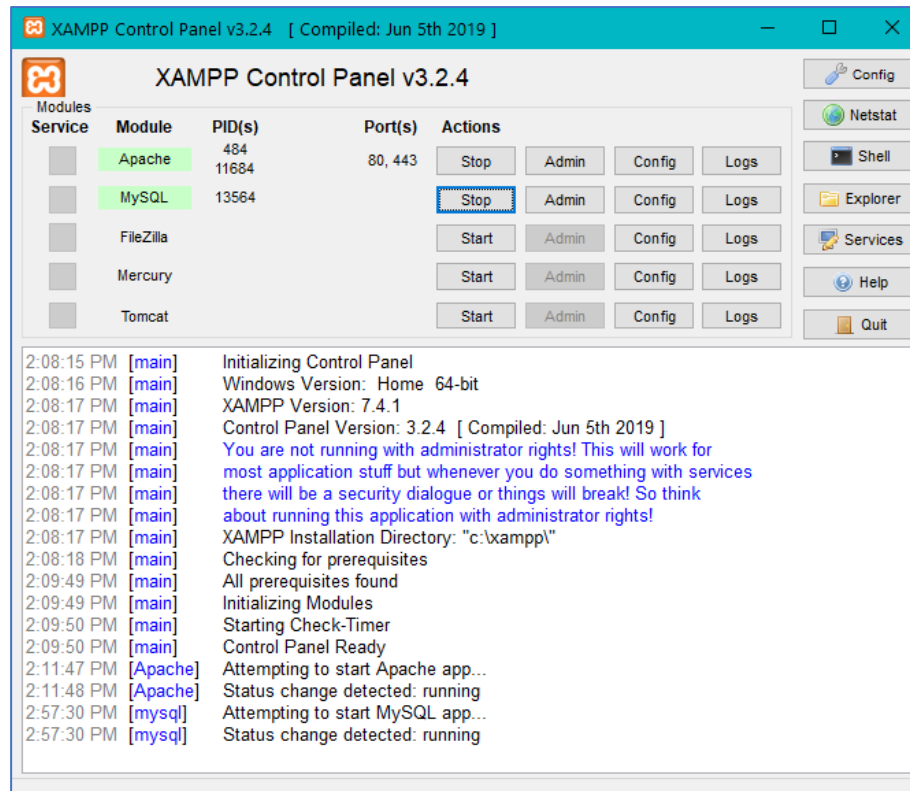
XAMPP Control Panel v3.2.4 [ Compiled: Jun 5th 2019 ]

XAMPP Control Panel v3.2.4

Modules

| Service | Module | PID(s) | Port(s) | Actions | | | |
|---|---|---|---|---|---|---|---|
| | Apache | 484 11684 | 80, 443 | Stop | Admin | Config | Logs |
| | MySQL | 13564 | | Stop | Admin | Config | Logs |
| | FileZilla | | | Start | Admin | Config | Logs |
| | Mercury | | | Start | Admin | Config | Logs |
| | Tomcat | | | Start | Admin | Config | Logs |

Config
Netstat
Shell
Explorer
Services
Help
Quit

2:08:15 PM [main] Initializing Control Panel
2:08:16 PM [main] Windows Version: Home 64-bit
2:08:17 PM [main] XAMPP Version: 7.4.1
2:08:17 PM [main] Control Panel Version: 3.2.4 [ Compiled: Jun 5th 2019 ]
2:08:17 PM [main] You are not running with administrator rights! This will work for
2:08:17 PM [main] most application stuff but whenever you do something with services
2:08:17 PM [main] there will be a security dialogue or things will break! So think
2:08:17 PM [main] about running this application with administrator rights!
2:08:17 PM [main] XAMPP Installation Directory: "c:\xampp\"
2:08:18 PM [main] Checking for prerequisites
2:09:49 PM [main] All prerequisites found
2:09:49 PM [main] Initializing Modules
2:09:50 PM [main] Starting Check-Timer
2:09:50 PM [main] Control Panel Ready
2:11:47 PM [Apache] Attempting to start Apache app...
2:11:48 PM [Apache] Status change detected: running
2:57:30 PM [mysql] Attempting to start MySQL app...
2:57:30 PM [mysql] Status change detected: running